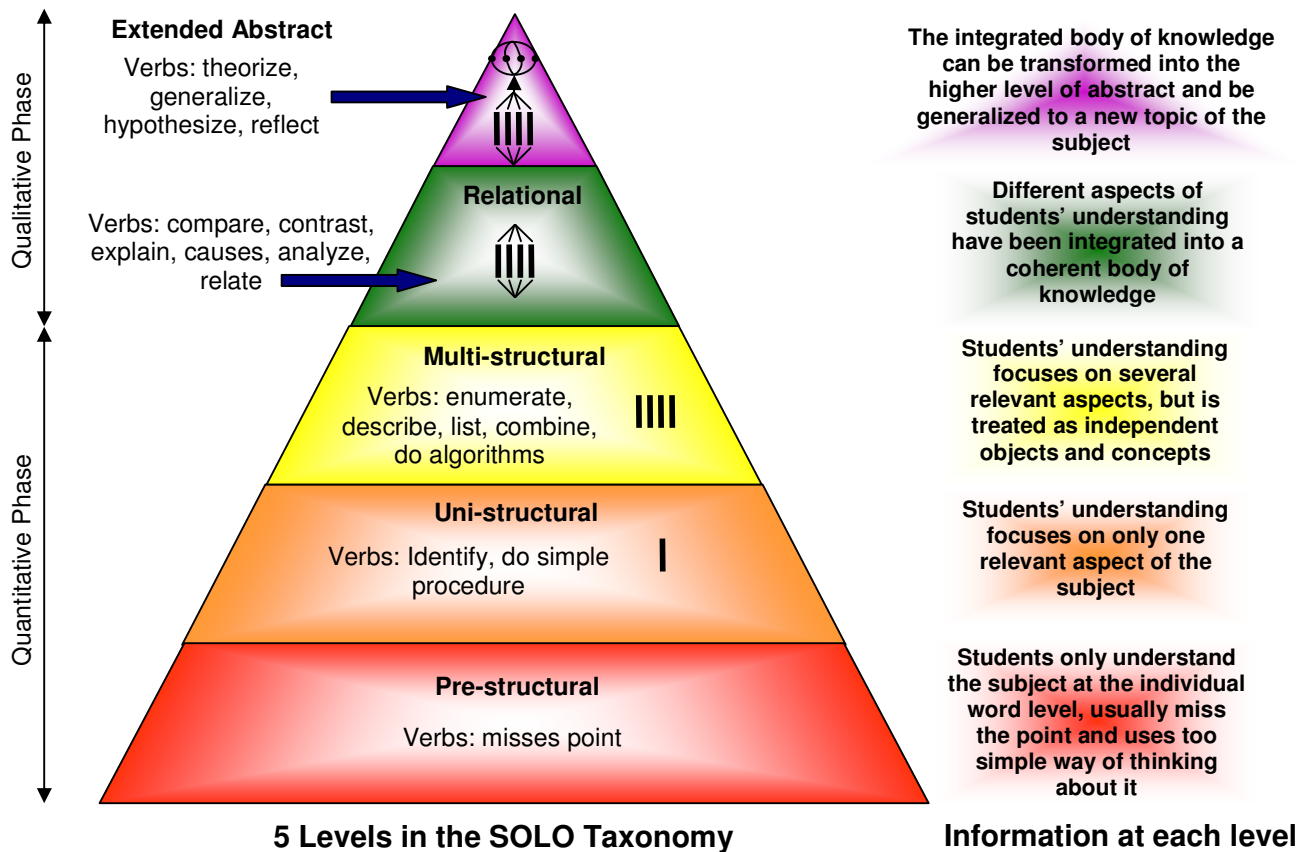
Qualitative Phase

Quantitative Phase

Extended Abstract

Verbs: theorize, generalize, hypothesize, reflect

Relational

Verbs: compare, contrast, explain, causes, analyze, relate

Multi-structural

Verbs: enumerate, describe, list, combine, do algorithms

Uni-structural

Verbs: Identify, do simple procedure

Pre-structural

Verbs: misses point

5 Levels in the SOLO Taxonomy

The integrated body of knowledge can be transformed into the higher level of abstract and be generalized to a new topic of the subject

Different aspects of students' understanding have been integrated into a coherent body of knowledge

Students' understanding focuses on several relevant aspects, but is treated as independent objects and concepts

Students' understanding focuses on only one relevant aspect of the subject

Students only understand the subject at the individual word level, usually miss the point and uses too simple way of thinking about it

Information at each level